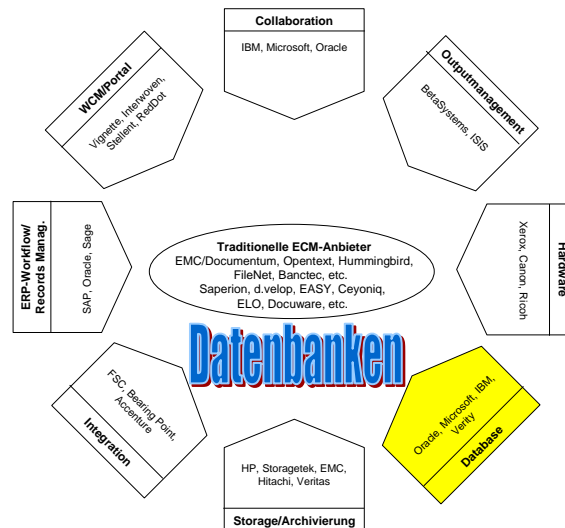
Collaboration
IBM, Microsoft, Oracle

Outputmanagement
BetaSystems, ISIS

WCM/Portal
Vignette, Interwoven, Stellent, RedDot

ERP-Workflow/ Records Manag.
SAP, Oracle, Sage

Traditionelle ECM-Anbieter
EMC/Documentum, Opentext, Hummingbird, FileNet, Banctec, etc. Saperion, d.velop, EASY, Ceyoniq, ELO, Docuware, etc.

Hardware
Xerox, Canon, Ricoh

Datenbanken

Integration
FSC, Bearing Point, Accenture

Database
Oracle, Microsoft, IBM, Verity

HP, Storagetek, EMC, Hitachi, Veritas
Storage/Archivierung